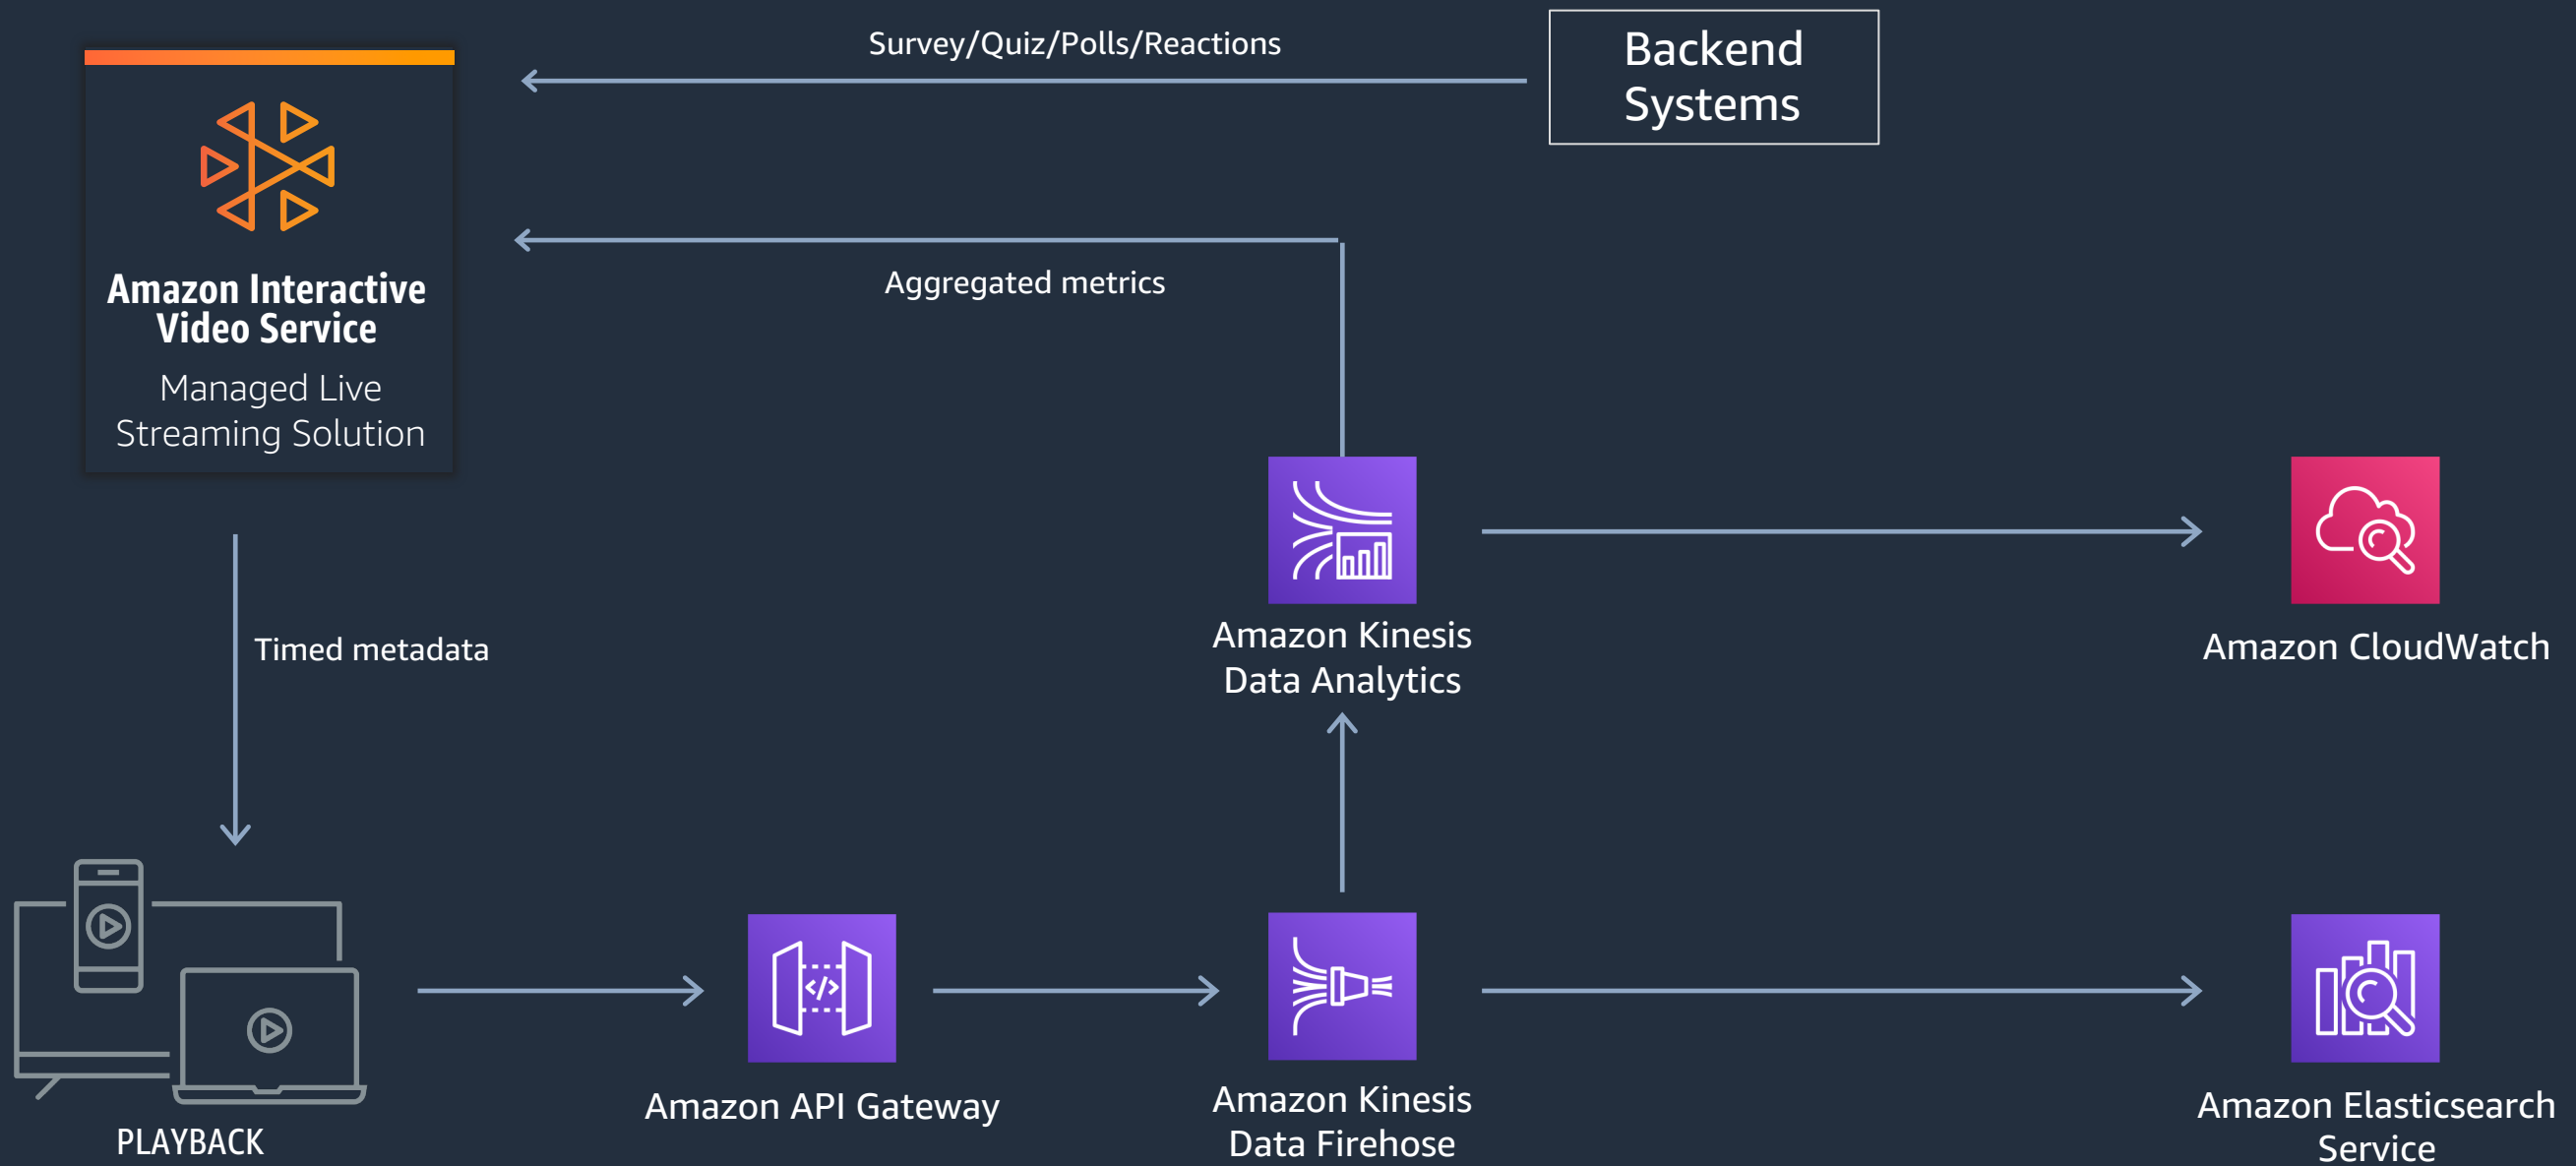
Survey/Quiz/Polls/Reactions

Backend Systems

Amazon Interactive Video Service

Managed Live Streaming Solution

Aggregated metrics

Timed metadata

Amazon Kinesis Data Analytics

Amazon CloudWatch

PLAYBACK

Amazon API Gateway

Amazon Kinesis Data Firehose

Amazon Elasticsearch Service